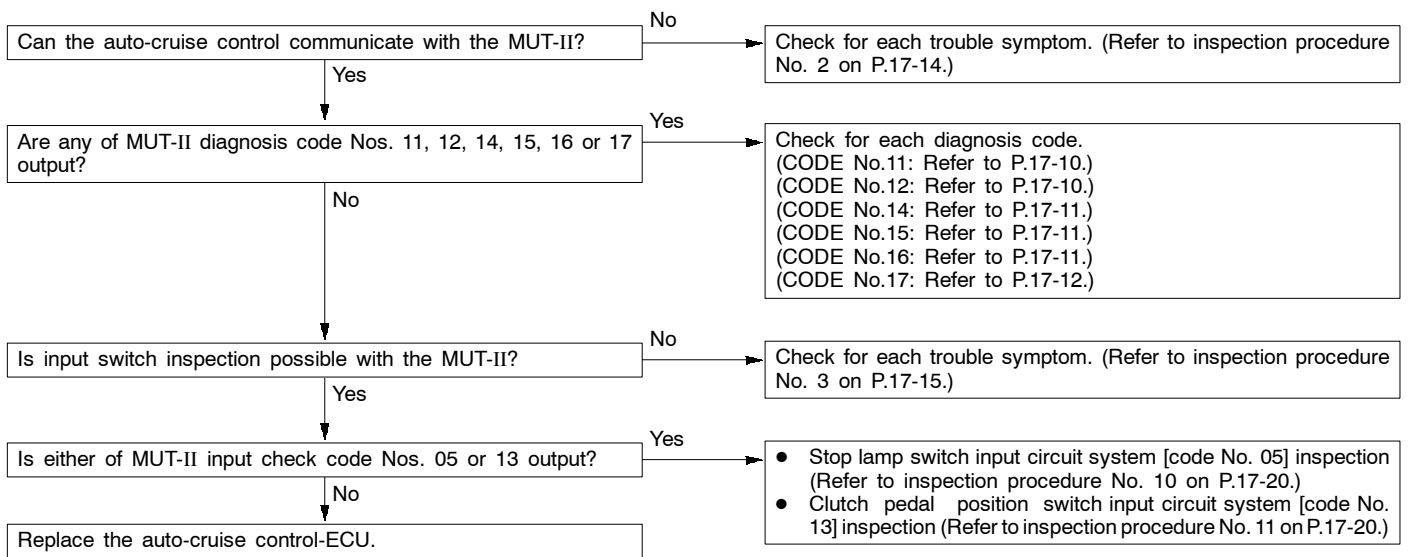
Can the auto-cruise control communicate with the MUT-II?

No

Check for each trouble symptom. (Refer to inspection procedure No. 2 on P.17-14.)

Yes

Are any of MUT-II diagnosis code Nos. 11, 12, 14, 15, 16 or 17 output?

Yes

Check for each diagnosis code.
(CODE No.11: Refer to P.17-10.)
(CODE No.12: Refer to P.17-10.)
(CODE No.14: Refer to P.17-11.)
(CODE No.15: Refer to P.17-11.)
(CODE No.16: Refer to P.17-11.)
(CODE No.17: Refer to P.17-12.)

No

Is input switch inspection possible with the MUT-II?

No

Check for each trouble symptom. (Refer to inspection procedure No. 3 on P.17-15.)

Yes

Is either of MUT-II input check code Nos. 05 or 13 output?

Yes

• Stop lamp switch input circuit system [code No. 05] inspection (Refer to inspection procedure No. 10 on P.17-20.)
• Clutch pedal position switch input circuit system [code No. 13] inspection (Refer to inspection procedure No. 11 on P.17-20.)

No

Replace the auto-cruise control-ECU.